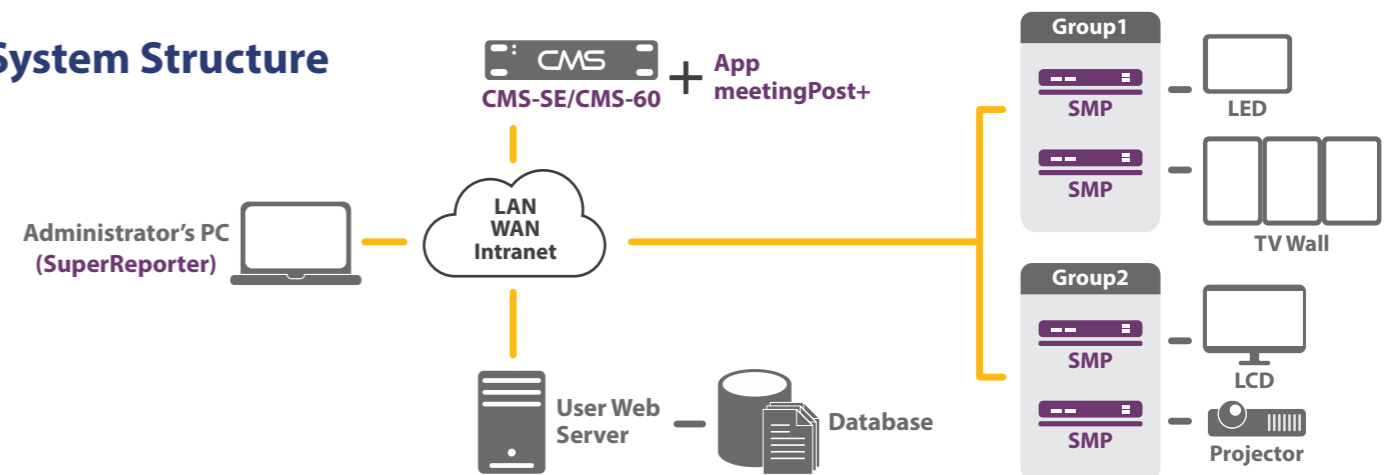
System Structure

CMS

CMS-SE/CMS-60

+ App meetingPost+

Administrator's PC (SuperReporter)

LAN
WAN
Intranet

User Web Server

Database

Group1

SMP

LED

SMP

TV Wall

Group2

SMP

LCD

SMP

Projector